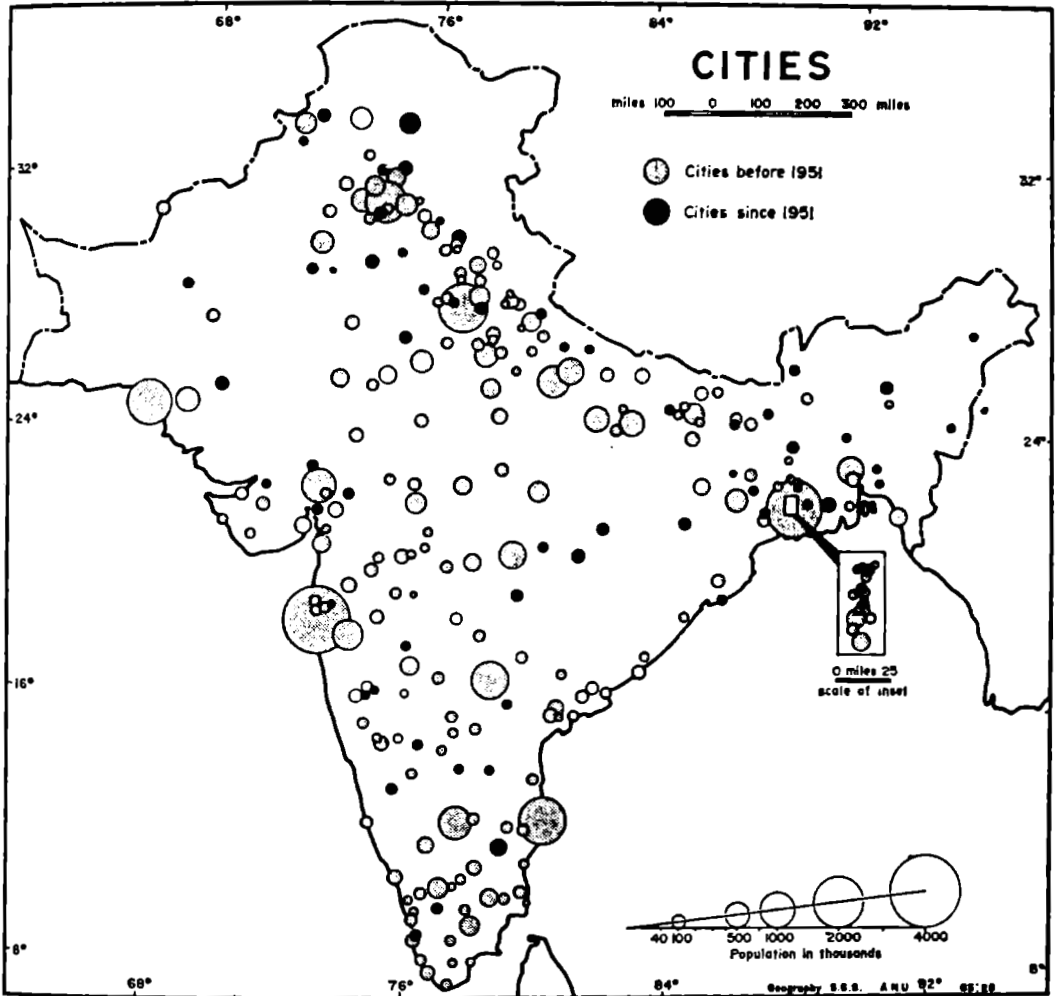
68° 76° 84° 92°

CITIES

miles 100 0 100 200 300 miles

Cities before 1951

Cities since 1951

32° 32°

24° 24°

16°

0 miles 25
scale of inset

8° 8°

40 100 500 1000 2000 4000
Population in thousands

68° 76° 84° 92°

Geography S.S.S. ANU 65:29